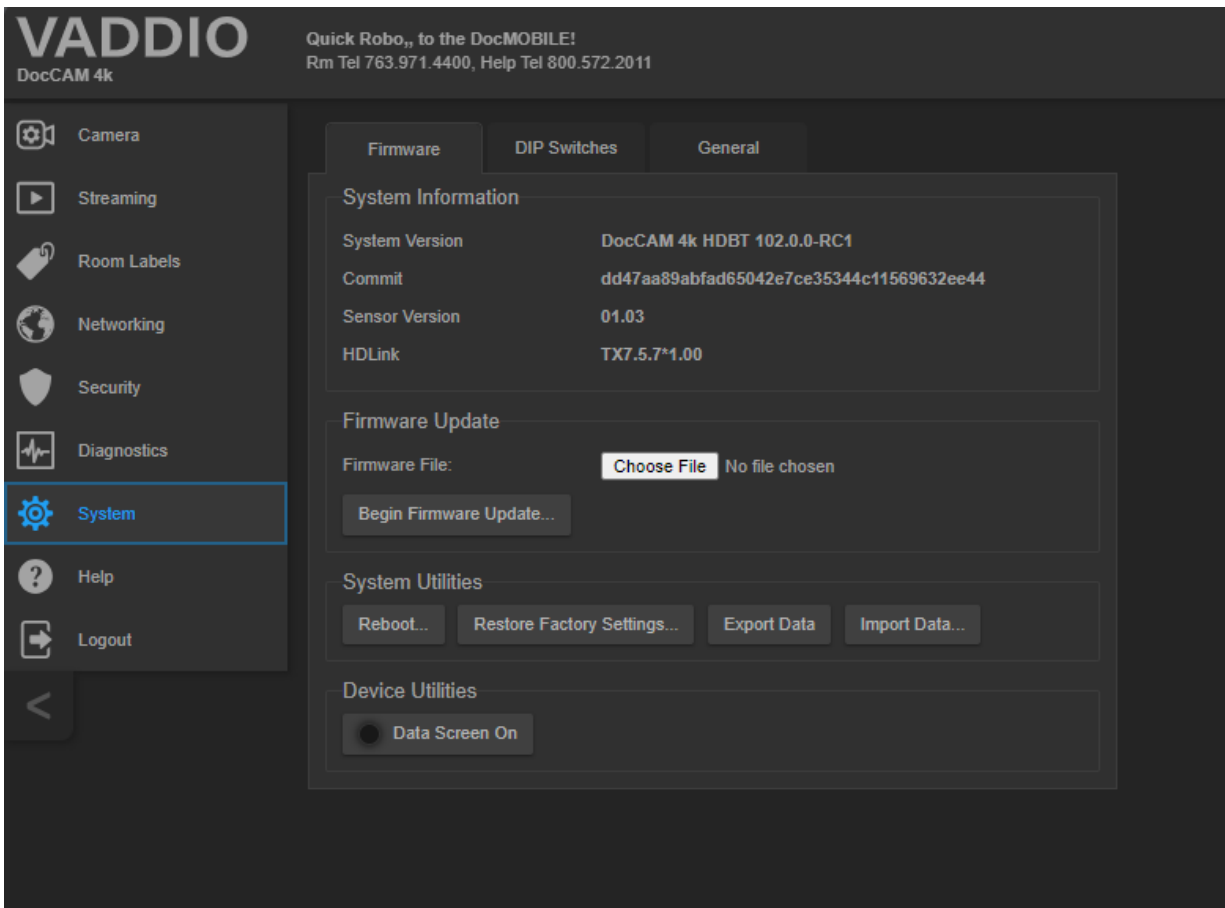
VADDIO
DocCAM 4k

Quick Robo,, to the DocMOBILE!
Rm Tel 763.971.4400, Help Tel 800.572.2011

Camera
Streaming
Room Labels
Networking
Security
Diagnostics
System
Help
Logout
<

Firmware | DIP Switches | General

System Information

| System Version | DocCAM 4k HDBT 102.0.0-RC1 |
|---|---|
| Commit | dd47aa89abfad65042e7ce35344c11569632ee44 |
| Sensor Version | 01.03 |
| HDLink | TX7.5.7*1.00 |

Firmware Update

Firmware File: Choose File No file chosen

Begin Firmware Update...

System Utilities

Reboot... Restore Factory Settings... Export Data Import Data...

Device Utilities

Data Screen On